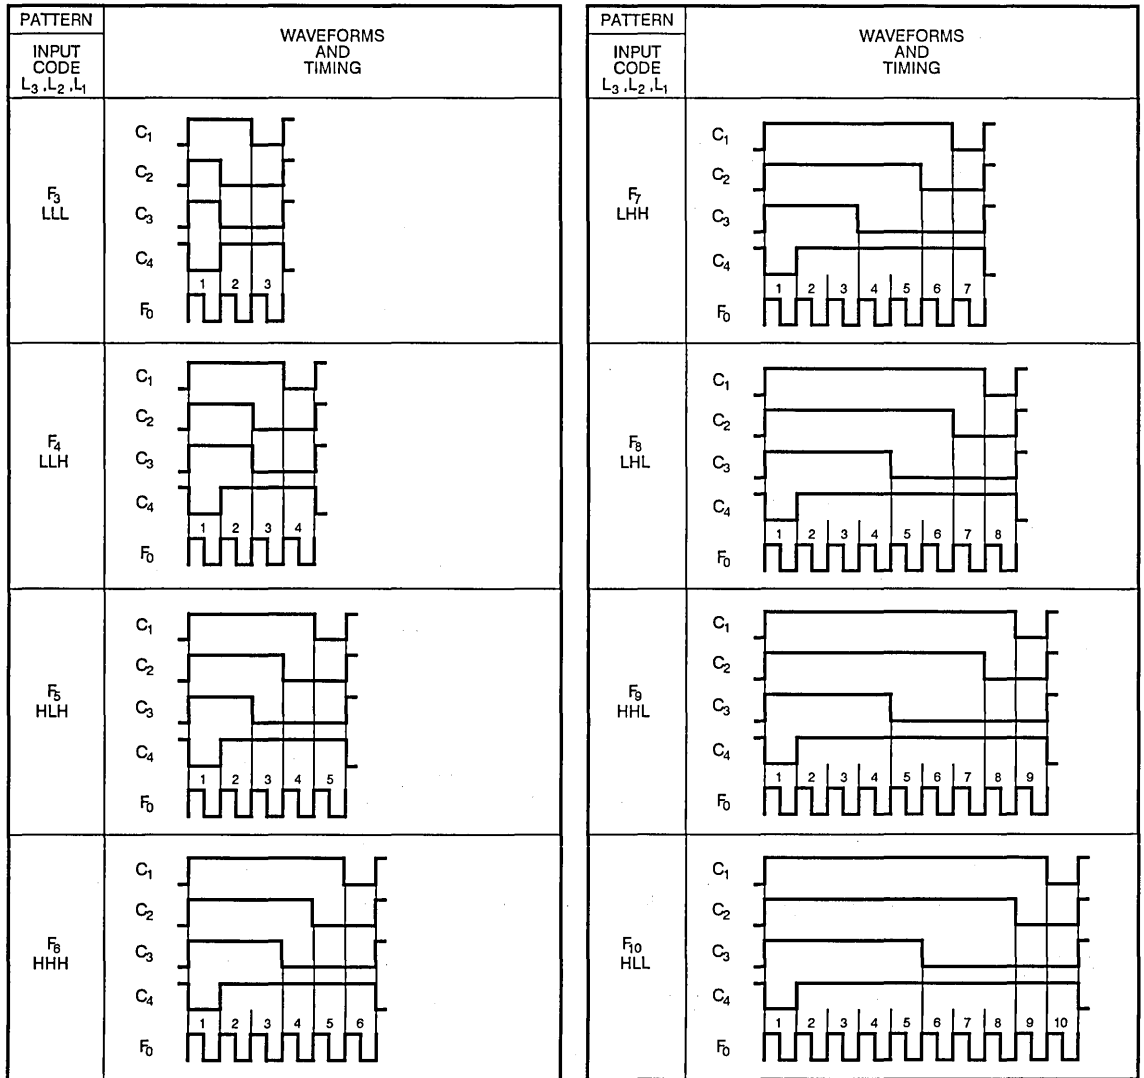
| PATTERN<br>INPUT CODE $L_3, L_2, L_1$ | WAVEFORMS AND TIMING |
|---|---|
| $F_3$<br>LLL | $C_1$ $C_2$ $C_3$ $C_4$ 1 2 3 $F_0$ |
| $F_4$<br>LLH | $C_1$ $C_2$ $C_3$ $C_4$ 1 2 3 4 $F_0$ |
| $F_5$<br>HLH | $C_1$ $C_2$ $C_3$ $C_4$ 1 2 3 4 5 $F_0$ |
| $F_6$<br>HHH | $C_1$ $C_2$ $C_3$ $C_4$ 1 2 3 4 5 6 $F_0$ |

| PATTERN<br>INPUT CODE $L_3, L_2, L_1$ | WAVEFORMS AND TIMING |
|---|---|
| $F_7$<br>LHH | $C_1$ $C_2$ $C_3$ $C_4$ 1 2 3 4 5 6 7 $F_0$ |
| $F_8$<br>LHL | $C_1$ $C_2$ $C_3$ $C_4$ 1 2 3 4 5 6 7 8 $F_0$ |
| $F_9$<br>HHL | $C_1$ $C_2$ $C_3$ $C_4$ 1 2 3 4 5 6 7 8 9 $F_0$ |
| $F_{10}$<br>HLL | $C_1$ $C_2$ $C_3$ $C_4$ 1 2 3 4 5 6 7 8 9 10 $F_0$ |